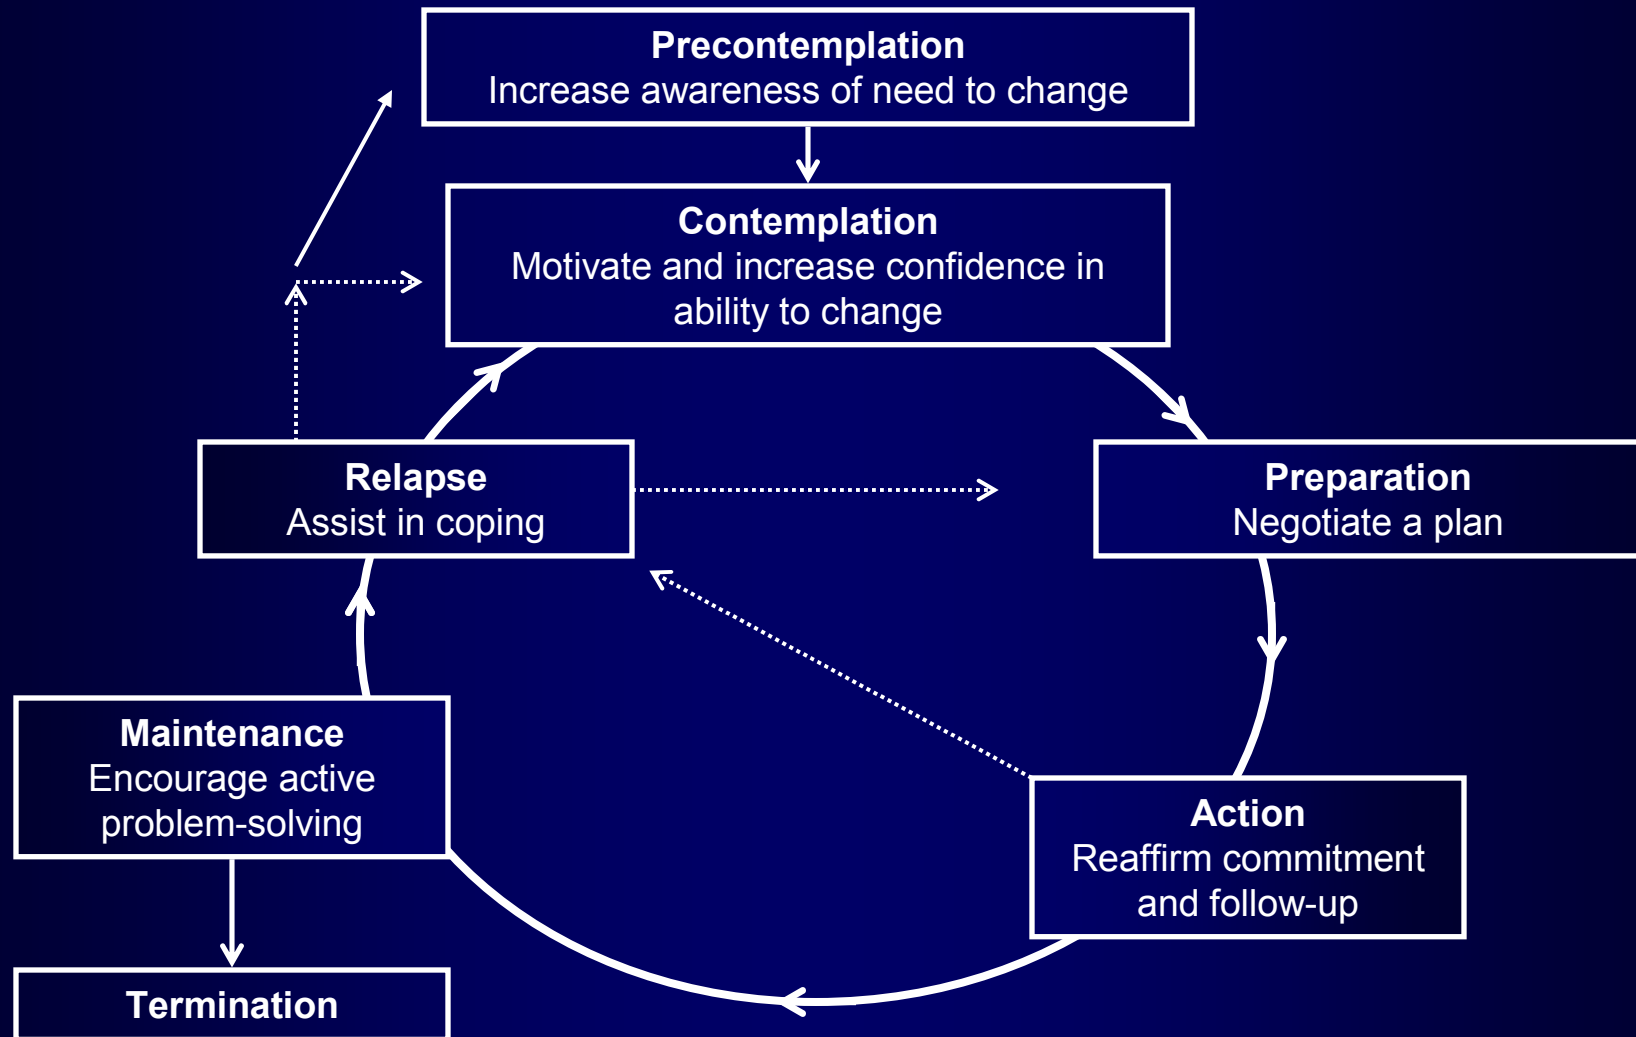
Precontemplation
Increase awareness of need to change

Contemplation
Motivate and increase confidence in ability to change

Relapse
Assist in coping

Preparation
Negotiate a plan

Maintenance
Encourage active problem-solving

Action
Reaffirm commitment and follow-up

Termination